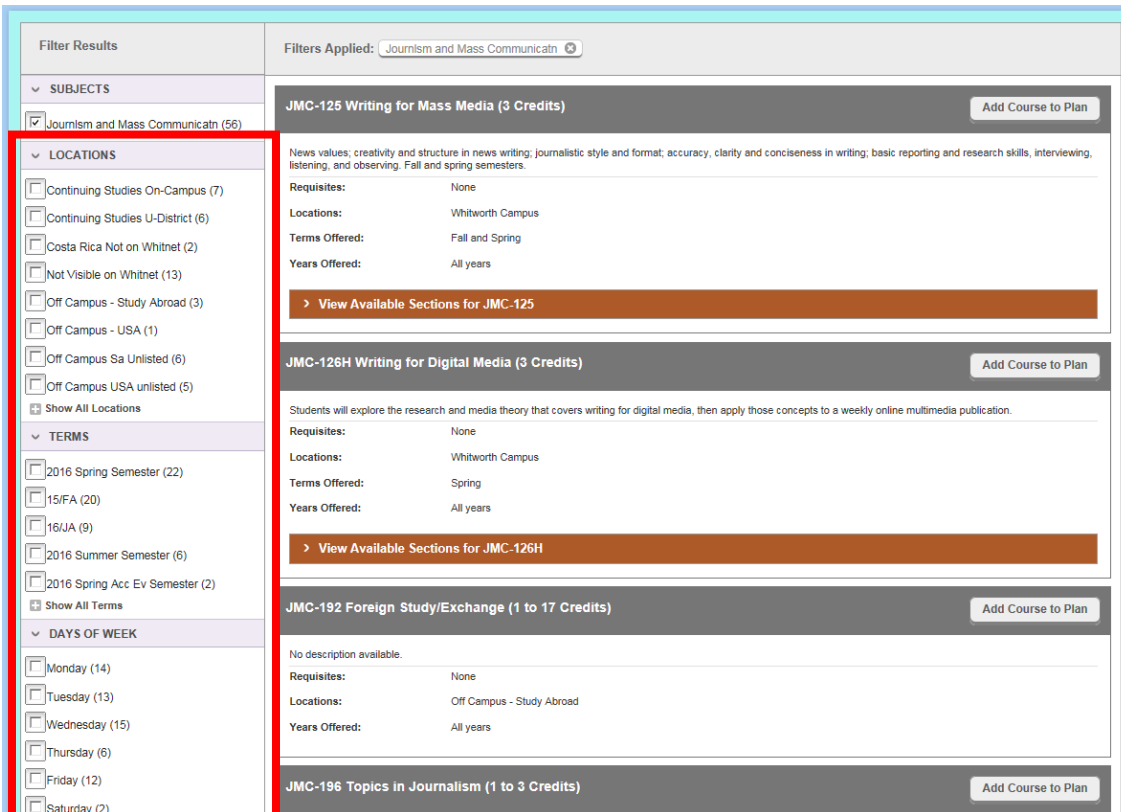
Filter Results

Filters Applied: Journlsm and Mass Communicatn ⊗

SUBJECTS

Journlsm and Mass Communicatn (56)

LOCATIONS

Continuing Studies On-Campus (7)

Continuing Studies U-District (6)

Costa Rica Not on Whitnet (2)

Not Visible on Whitnet (13)

Off Campus - Study Abroad (3)

Off Campus - USA (1)

Off Campus Sa Unlisted (6)

Off Campus USA unlisted (5)

Show All Locations

TERMS

2016 Spring Semester (22)

15/FA (20)

16/JA (9)

2016 Summer Semester (6)

2016 Spring Acc Ev Semester (2)

Show All Terms

DAYS OF WEEK

Monday (14)

Tuesday (13)

Wednesday (15)

Thursday (6)

Friday (12)

Saturday (2)

JMC-125 Writing for Mass Media (3 Credits)

Add Course to Plan

News values; creativity and structure in news writing; journalistic style and format; accuracy, clarity and conciseness in writing; basic reporting and research skills, interviewing, listening, and observing. Fall and spring semesters.

| Requisites: | None |
|---|---|
| Locations: | Whitworth Campus |
| Terms Offered: | Fall and Spring |
| Years Offered: | All years |

View Available Sections for JMC-125

JMC-126H Writing for Digital Media (3 Credits)

Add Course to Plan

Students will explore the research and media theory that covers writing for digital media, then apply those concepts to a weekly online multimedia publication.

| Requisites: | None |
|---|---|
| Locations: | Whitworth Campus |
| Terms Offered: | Spring |
| Years Offered: | All years |

View Available Sections for JMC-126H

JMC-192 Foreign Study/Exchange (1 to 17 Credits)

Add Course to Plan

No description available.

| Requisites: | None |
|---|---|
| Locations: | Off Campus - Study Abroad |
| Years Offered: | All years |

JMC-196 Topics in Journalism (1 to 3 Credits)

Add Course to Plan